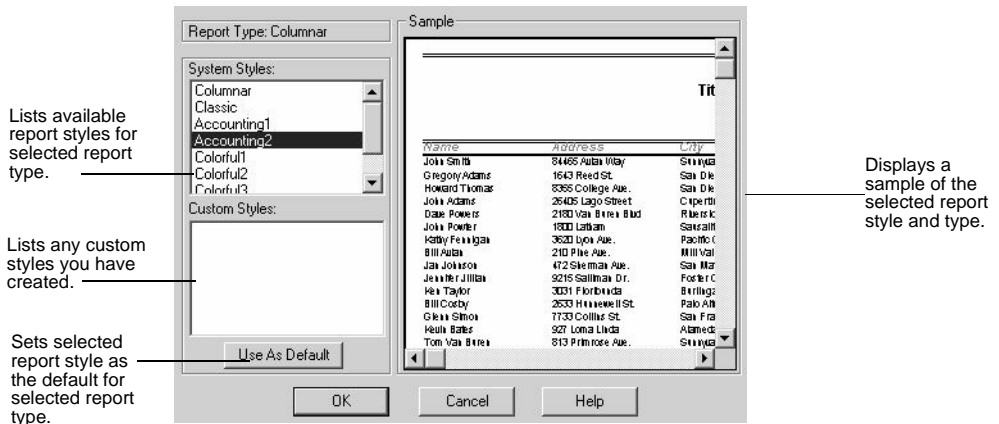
Lists available report styles for selected report type.

Lists any custom styles you have created.

Sets selected report style as the default for selected report type.

Report Type: Columnar

System Styles:

Columnar
Classic
Accounting1
Accounting2
Colorful1
Colorful2
Colorful3

Custom Styles:

Use As Default

Sample

Tit

| Name | Address | City |
|---|---|---|
| John Smith | 84465 Aulan Way | Sunnyva |
| Gregory Adams | 1643 Reed St. | San Die |
| Howard Thomas | 8356 College Ave. | San Die |
| John Adams | 26405 Lago Street | Cuperti |
| Dave Powers | 2180 Van Buren Blvd | Riversid |
| John Powter | 1800 Latham | Sausalit |
| Kathy Fennigan | 3620 Lyon Ave. | Pacific G |
| Bill Aulan | 210 Pine Ave. | Mill Val |
| Jan Johnson | 472 Sherman Ave. | San Mat |
| Jennifer Jillian | 9215 Sailiman Dr. | Foster C |
| Ken Taylor | 3031 Floribunda | Burlinga |
| Bill Cosby | 2633 Hunnewell St. | Palo Alt |
| Glenn Simon | 7733 Collins St. | San Fra |
| Keith Bates | 927 Loma Linda | Alameda |
| Tom Van Buren | 813 Primrose Ave. | Sunnyva |

Displays a sample of the selected report style and type.

OK

Cancel

Help